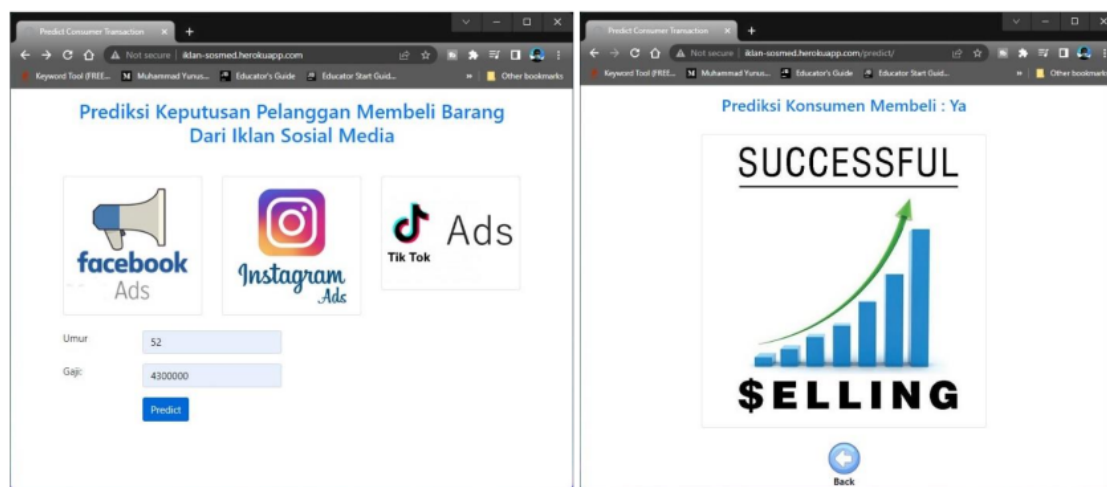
Predict Consumer Transaction

Not secure | iklan-sosmed.herokuapp.com

Keyword Tool (FREE... Muhammad Yunus... Educator's Guide Educator Start Guid... » Other bookmarks

Prediksi Keputusan Pelanggan Membeli Barang Dari Iklan Sosial Media

facebook Ads

Instagram Ads

Tik Tok Ads

Umur 52

Gaji: 4300000

Predict

Predict Consumer Transaction

Not secure | iklan-sosmed.herokuapp.com/predict/

Keyword Tool (FREE... Muhammad Yunus... Educator's Guide Educator Start Guid... » Other bookmarks

Prediksi Konsumen Membeli : Ya

SUCCESSFUL

$ELLING

Back